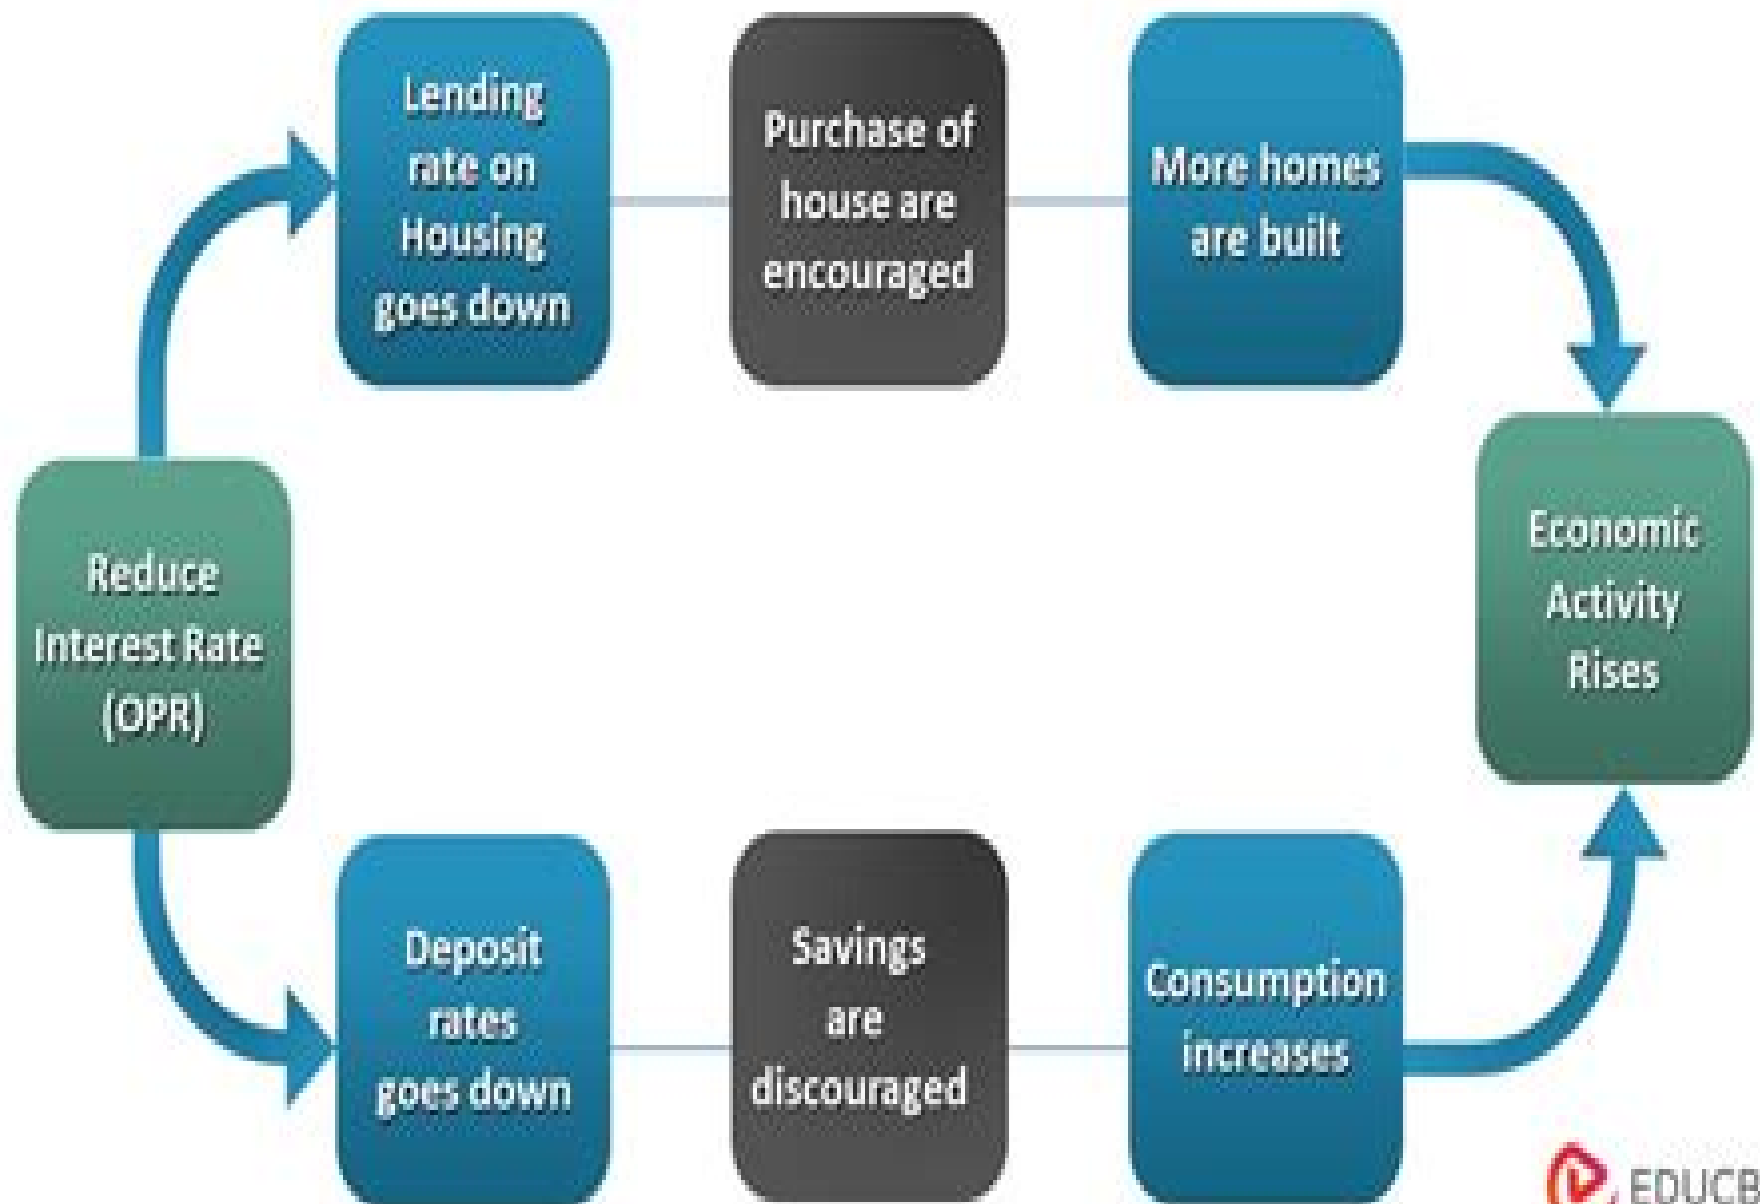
Reduce Interest Rate (OPR)

Lending rate on Housing goes down

Purchase of house are encouraged

More homes are built

Economic Activity Rises

Deposit rates goes down

Savings are discouraged

Consumption increases

EDUCB